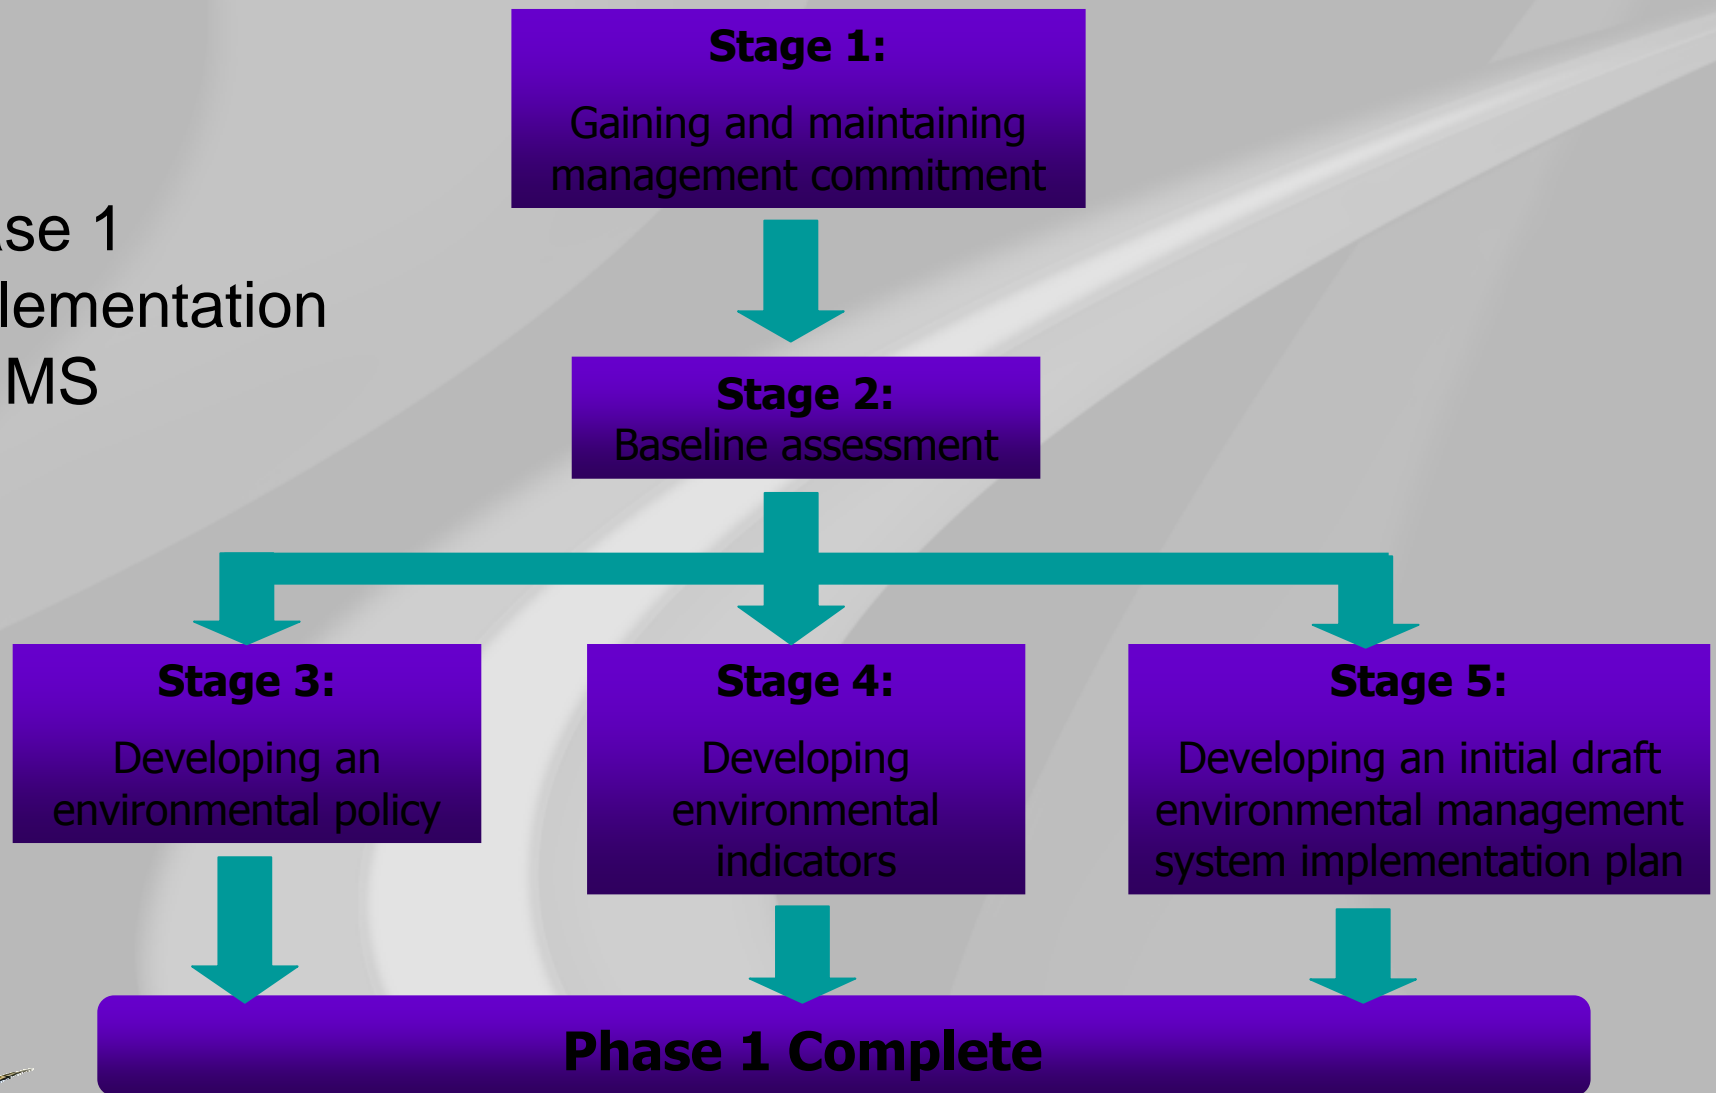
se 1
lementation
MS

Stage 1:
Gaining and maintaining management commitment

Stage 2:
Baseline assessment

Stage 3:
Developing an environmental policy

Stage 4:
Developing environmental indicators

Stage 5:
Developing an initial draft environmental management system implementation plan

Phase 1 Complete